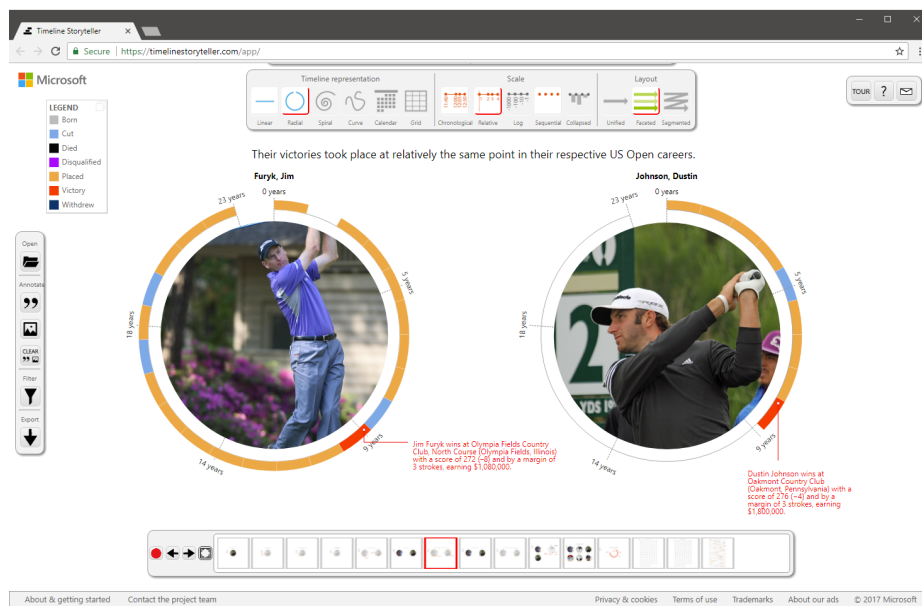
Timeline Storyteller
Secure | https://timelinestoryteller.com/app/

Microsoft

Timeline representation
Linear Radial Spiral Curve Calendar Grid

Scale
Chronological Relative Log Sequential Collapsed

Layout
Unified Faceted Segmented

TOUR ?

LEGEND
Born
Cut
Died
Disqualified
Placed
Victory
Withdrew

Open
Annotate
CLEAR
Filter
Export

Their victories took place at relatively the same point in their respective US Open careers.

Furyk, Jim
0 years
5 years
9 years
14 years
18 years
23 years

Jim Furyk wins at Olympia Fields Country Club, North Course (Olympia Fields, Illinois) with a score of 272 (−8) and by a margin of 3 strokes, earning $1,080,000.

Johnson, Dustin
0 years
5 years
9 years
14 years
18 years
23 years

Dustin Johnson wins at Oakmont Country Club (Oakmont, Pennsylvania) with a score of 276 (−4) and by a margin of 3 strokes, earning $1,800,000.

About & getting started Contact the project team
Privacy & cookies Terms of use Trademarks About our ads © 2017 Microsoft